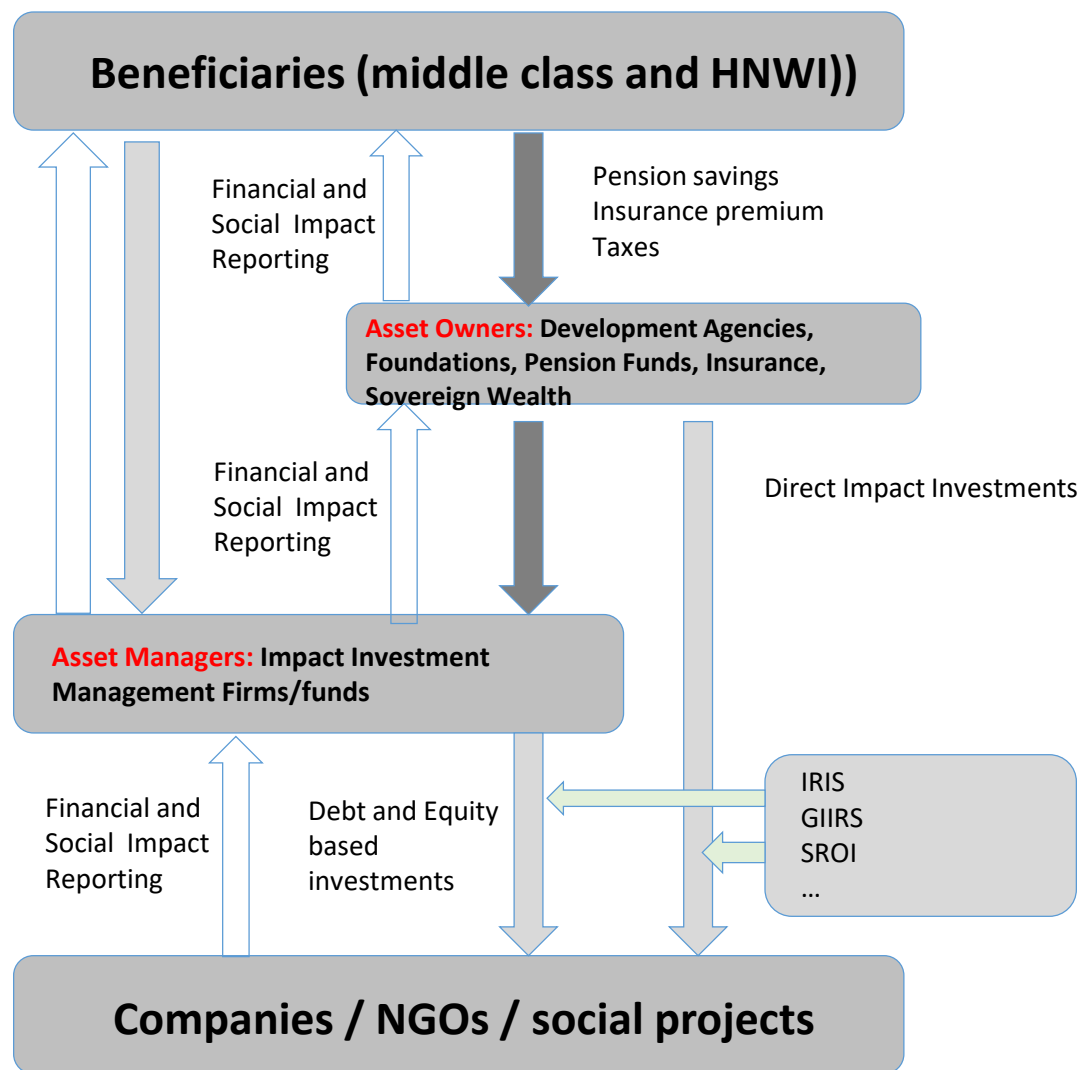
Beneficiaries (middle class and HNWI))

Financial and Social Impact Reporting

Pension savings
Insurance premium
Taxes

Asset Owners: Development Agencies, Foundations, Pension Funds, Insurance, Sovereign Wealth

Financial and Social Impact Reporting

Direct Impact Investments

Asset Managers: Impact Investment Management Firms/funds

Financial and Social Impact Reporting

Debt and Equity based investments

IRIS
GIIRS
SROI
…

Companies / NGOs / social projects